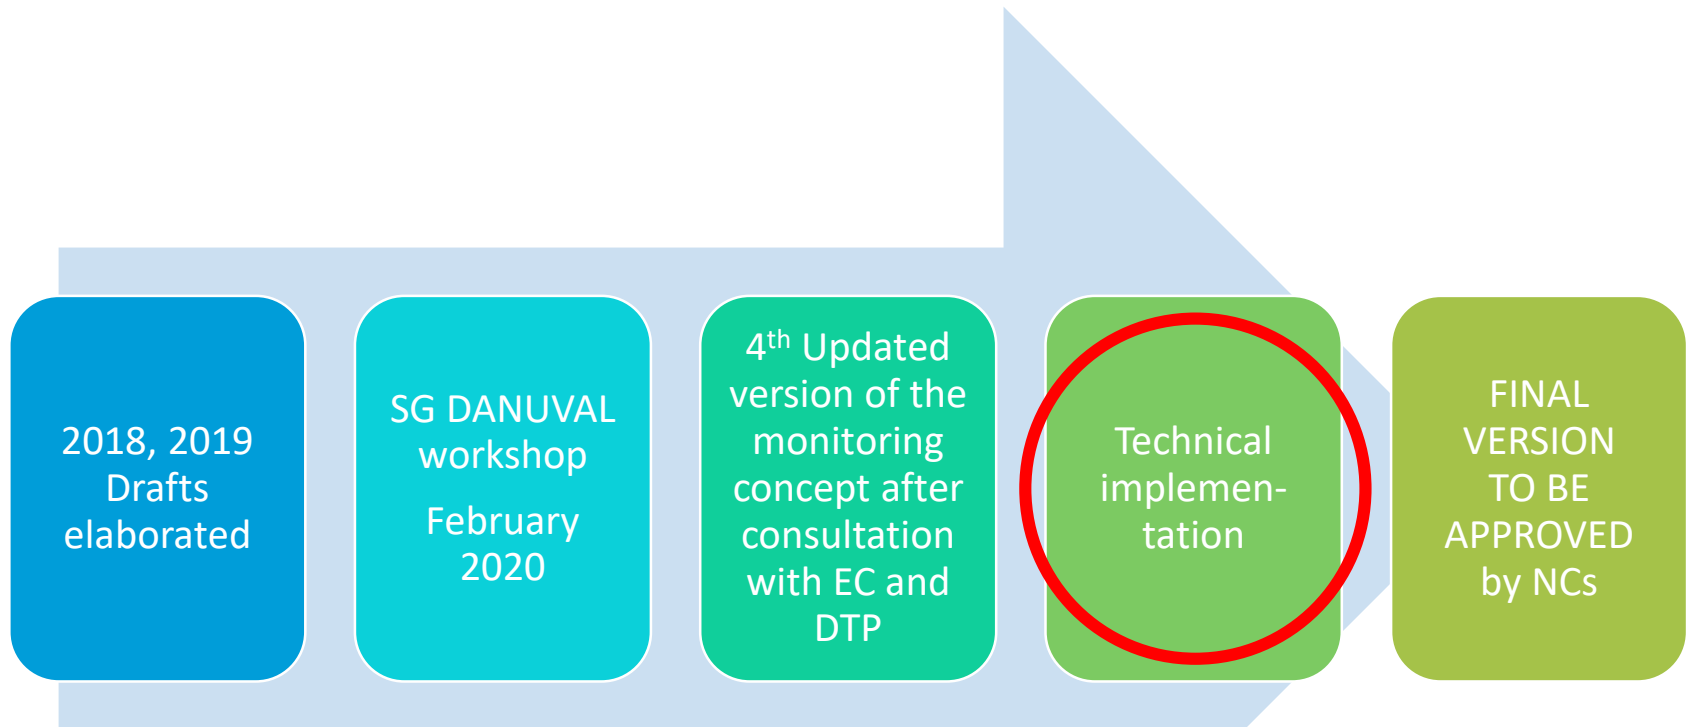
2018, 2019 Drafts elaborated

SG DANUVAL workshop

February 2020

4$^{th}$ Updated version of the monitoring concept after consultation with EC and DTP

Technical implementation

FINAL VERSION TO BE APPROVED by NCs